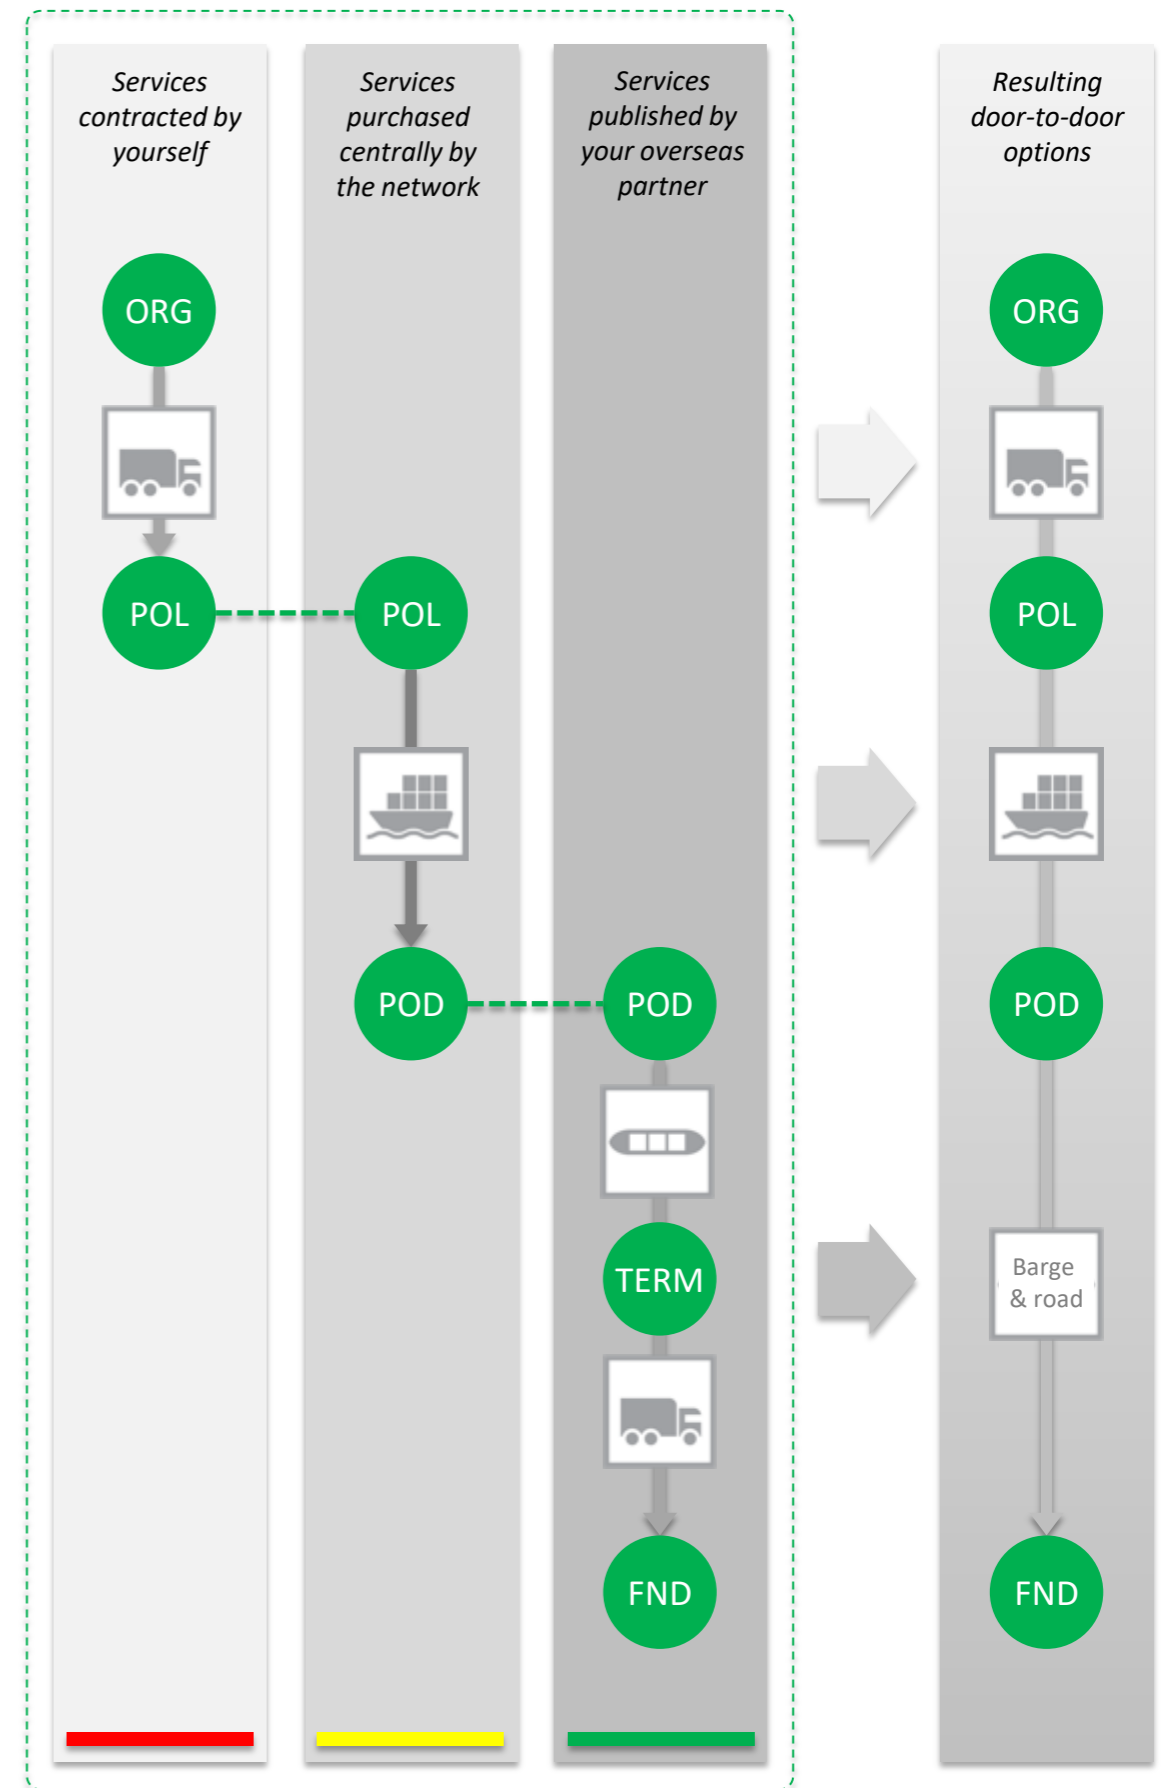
Services contracted by yourself

ORG

POL

Services purchased centrally by the network

POL

POD

Services published by your overseas partner

POD

TERM

FND

Resulting door-to-door options

ORG

POL

POD

Barge & road

FND